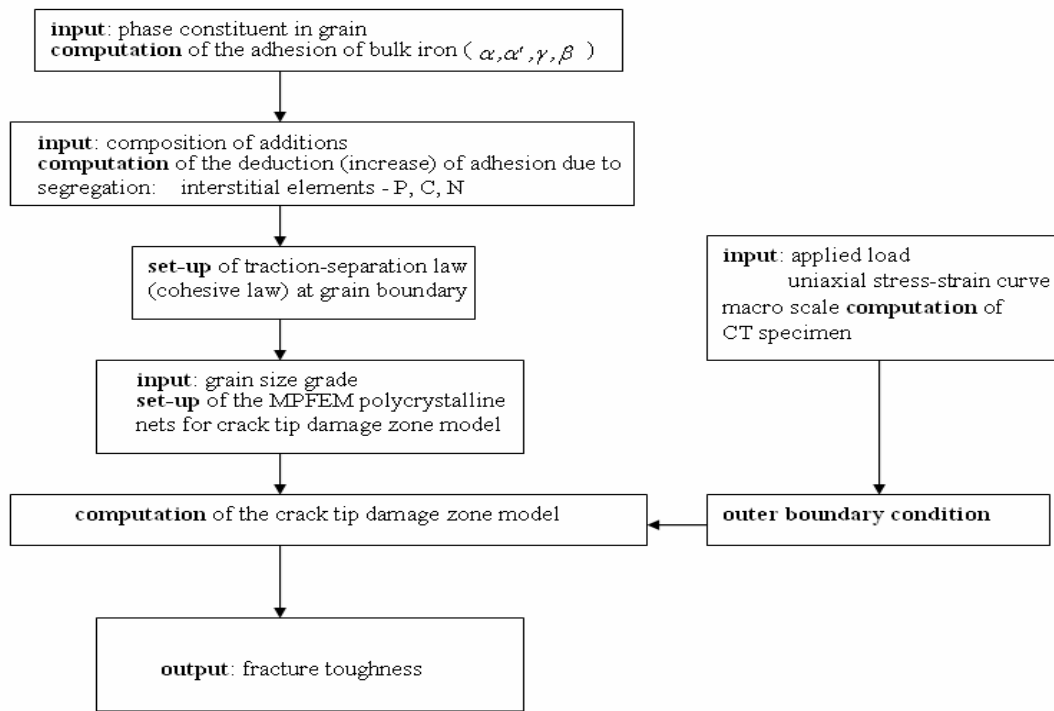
input: phase constituent in grain
computation of the adhesion of bulk iron ( $\alpha, \alpha', \gamma, \beta$ )

input: composition of additions
computation of the deduction (increase) of adhesion due to segregation: interstitial elements - P, C, N

set-up of traction-separation law (cohesive law) at grain boundary

input: applied load
uniaxial stress-strain curve
macro scale computation of CT specimen

input: grain size grade
set-up of the MPFEM polycrystalline nets for crack tip damage zone model

computation of the crack tip damage zone model

outer boundary condition

output: fracture toughness